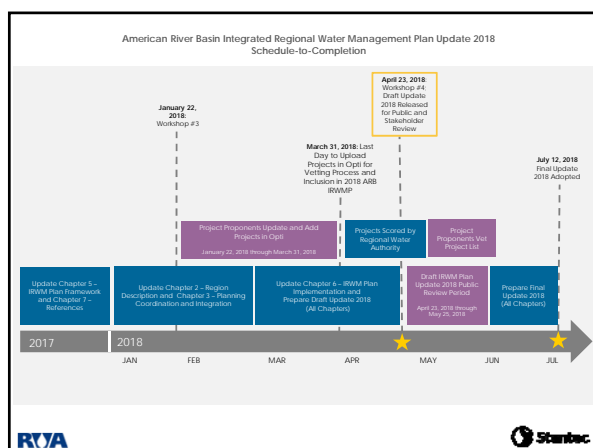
American River Basin Integrated Regional Water Management Plan Update 2018
Schedule-to-Completion

January 22, 2018: Workshop #3

March 31, 2018: Last Day to Upload Projects in Opti for Vetting Process and Inclusion in 2018 ARB IRWMP

April 23, 2018: Workshop #4: Draft Update 2018 Released for Public and Stakeholder Review

July 12, 2018 Final Update 2018 Adopted

Project Proponents Update and Add Projects in Opti
January 22, 2018 through March 31, 2018

Projects Scored by Regional Water Authority

Project Proponents Vet Project List

Update Chapter 5 – IRWM Plan Framework and Chapter 7 – References

Update Chapter 2 – Region Description and Chapter 3 – Planning Coordination and Integration

Update Chapter 6 – IRWM Plan Implementation and Prepare Draft Update 2018 (All Chapters)

Draft IRWM Plan Update 2018 Public Review Period
April 23, 2018 through May 25, 2018

Prepare Final Update 2018 (All Chapters)

2017 2018
JAN FEB MAR APR MAY JUN JUL

RWA

Stantec